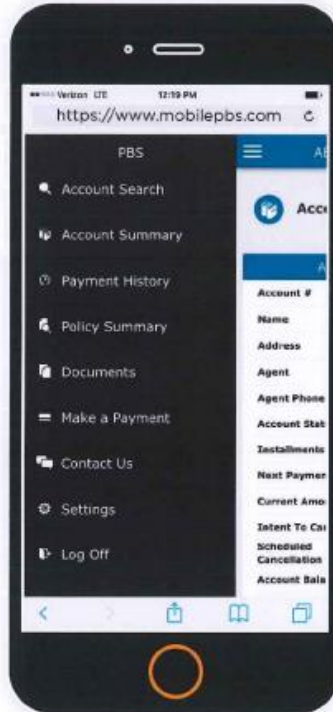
Verizon LTE 12:19 PM
https://www.mobilepbs.com

PBS

Account Search

Account Summary

Payment History

Policy Summary

Documents

Make a Payment

Contact Us

Settings

Log Off

A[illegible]

Acc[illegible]

A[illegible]

Account #

Name

Address

Agent

Agent Phone

Account Stat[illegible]

Installments

Next Paymen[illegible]

Current Amo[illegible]

Intent To Ca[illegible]

Scheduled Cancellation

Account Bala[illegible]